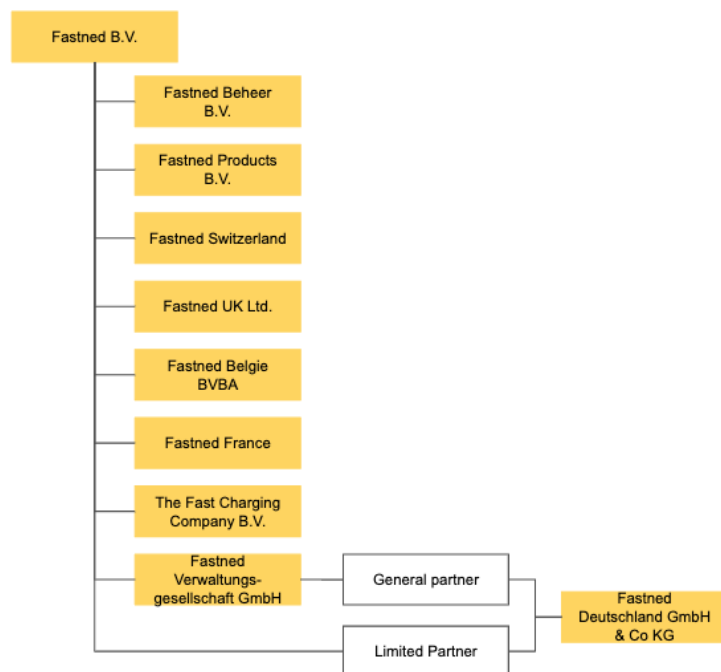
Fastned B.V.

Fastned Beheer B.V.

Fastned Products B.V.

Fastned Switzerland

Fastned UK Ltd.

Fastned Belgie BVBA

Fastned France

The Fast Charging Company B.V.

Fastned Verwaltungsgesellschaft GmbH

General partner

Limited Partner

Fastned Deutschland GmbH & Co KG